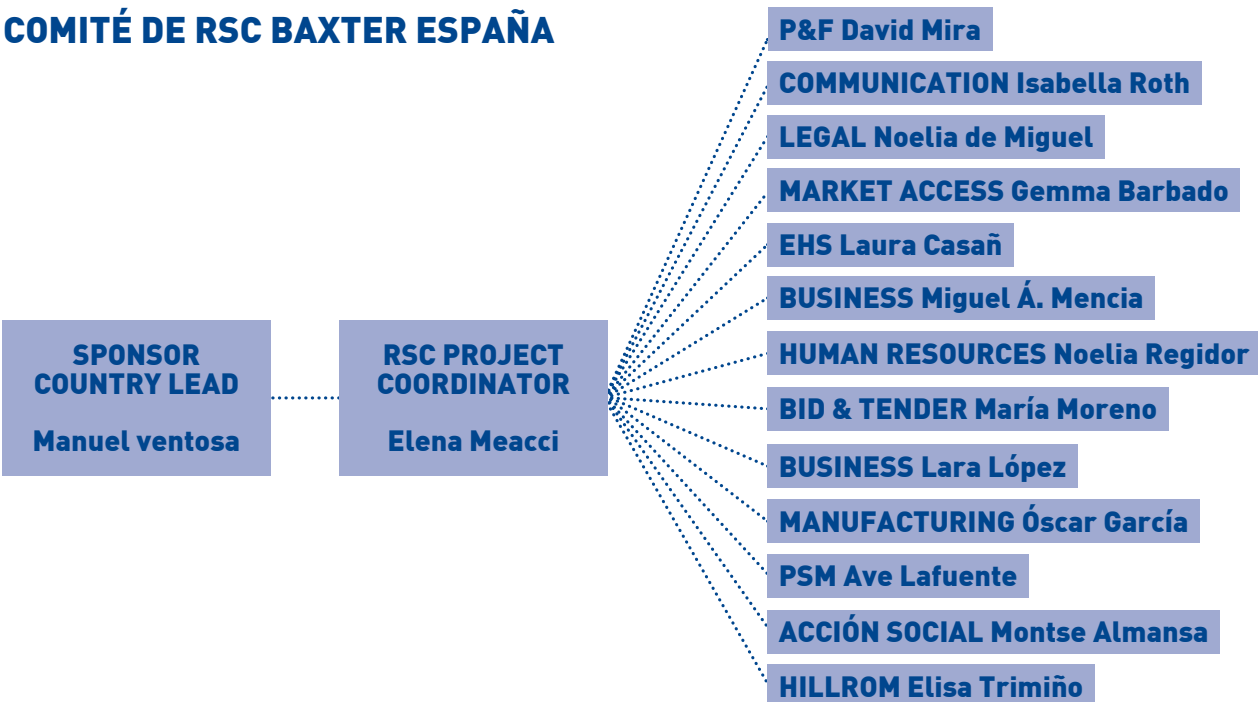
COMITÉ DE RSC BAXTER ESPAÑA

SPONSOR COUNTRY LEAD

Manuel ventosa

RSC PROJECT COORDINATOR

Elena Meacci

P&F David Mira

COMMUNICATION Isabella Roth

LEGAL Noelia de Miguel

MARKET ACCESS Gemma Barbado

EHS Laura Casañ

BUSINESS Miguel Á. Mencia

HUMAN RESOURCES Noelia Regidor

BID & TENDER María Moreno

BUSINESS Lara López

MANUFACTURING Óscar García

PSM Ave Lafuente

ACCIÓN SOCIAL Montse Almansa

HILLROM Elisa Trimiño